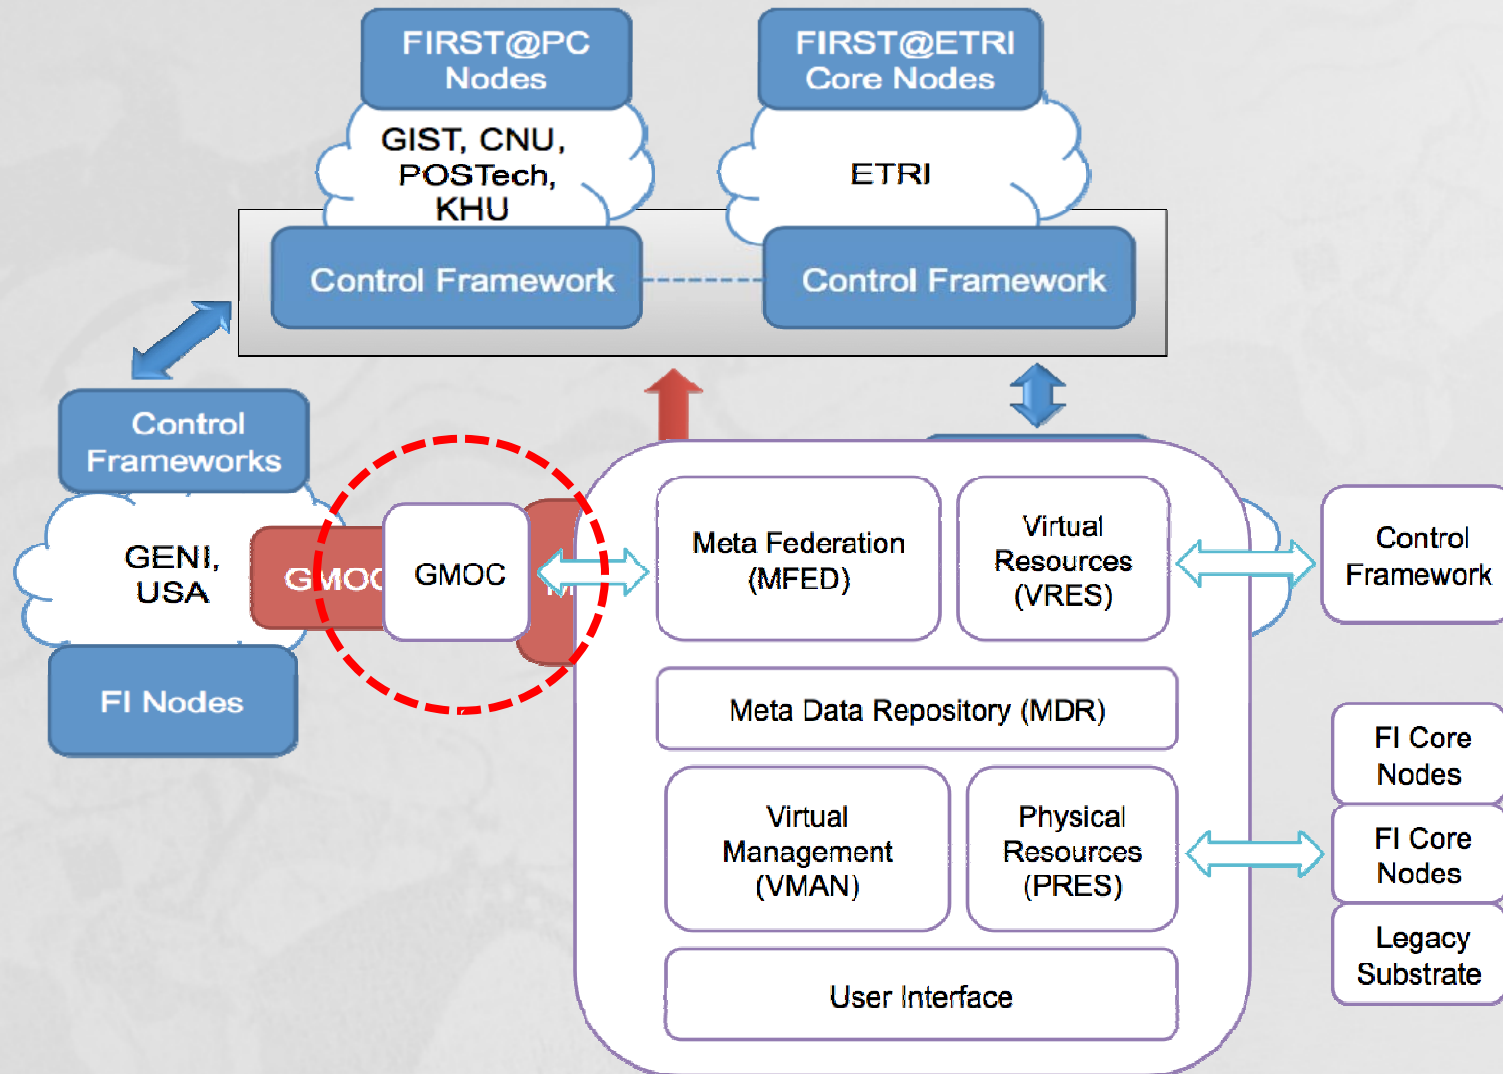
FIRST@PC Nodes

FIRST@ETRI Core Nodes

GIST, CNU, POSTech, KHU

ETRI

Control Framework

Control Framework

Control Frameworks

GENI, USA

GMOC

GMOC

FI Nodes

Meta Federation (MFED)

Virtual Resources (VRES)

Control Framework

Meta Data Repository (MDR)

FI Core Nodes

Virtual Management (VMAN)

Physical Resources (PRES)

FI Core Nodes

Legacy Substrate

User Interface